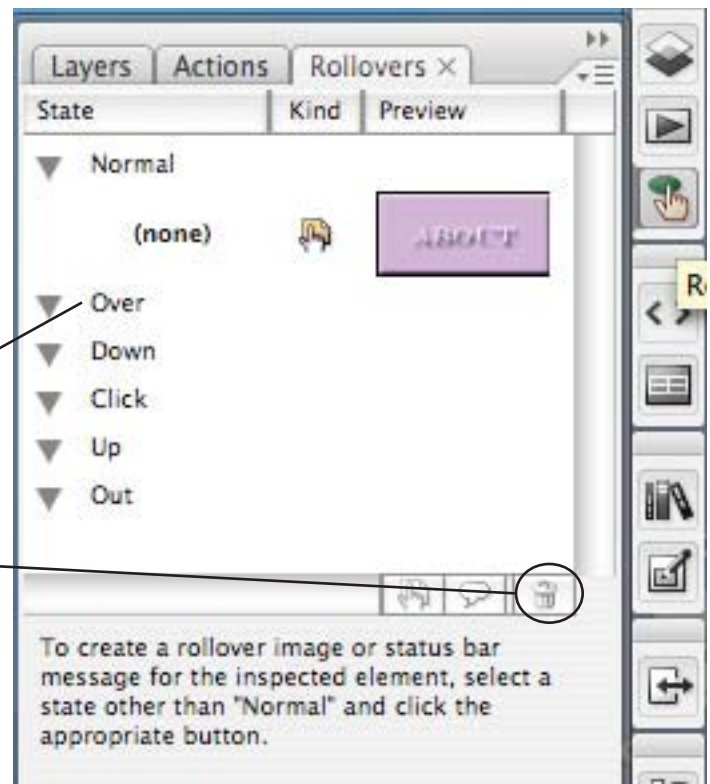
Layers Actions Rollovers ×

| State | Kind | Preview |
|---|---|---|
| Normal | | |
| (none) | | ABOUT |
| Over | | |
| Down | | |
| Click | | |
| Up | | |
| Out | | |

To create a rollover image or status bar message for the inspected element, select a state other than "Normal" and click the appropriate button.

R